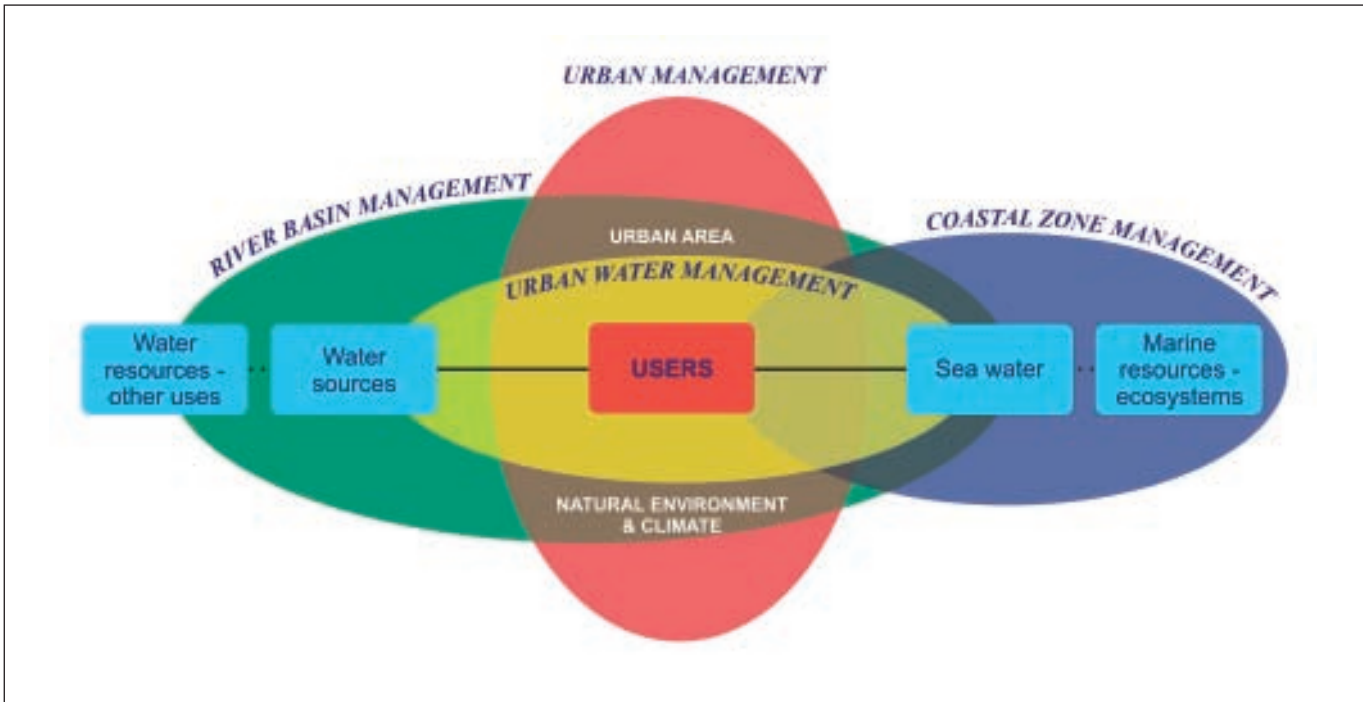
URBAN MANAGEMENT

RIVER BASIN MANAGEMENT

COASTAL ZONE MANAGEMENT

URBAN AREA

URBAN WATER MANAGEMENT

Water resources - other uses

Water sources

USERS

Sea water

Marine resources - ecosystems

NATURAL ENVIRONMENT & CLIMATE